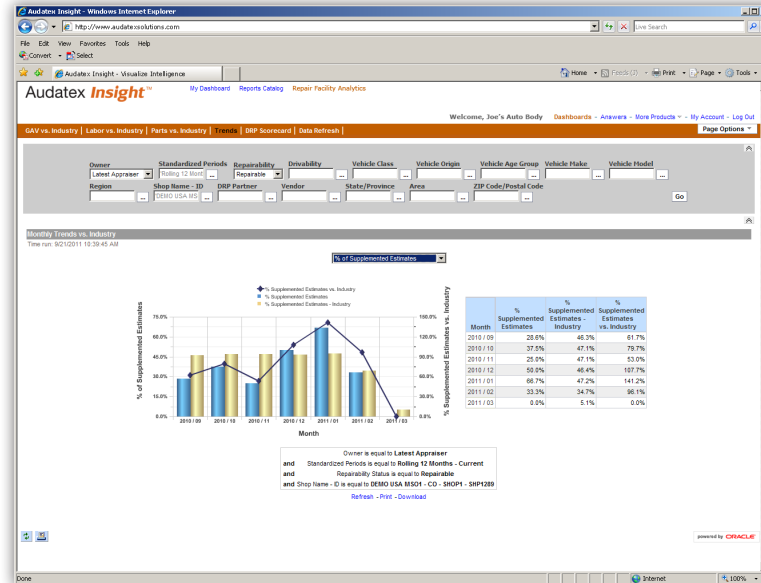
Audatex Insight - Windows Internet Explorer

http://www.audatexsolutions.com

Live Search

File Edit View Favorites Tools Help

Convert Select

Audatex Insight - Visualize Intelligence

Home Feeds (J) Print Page Tools

Audatex Insight™

My Dashboard Reports Catalog Repair Facility Analytics

Welcome, Joe's Auto Body Dashboards - Answers - More Products - My Account - Log Out

GAV vs. Industry | Labor vs. Industry | Parts vs. Industry | Trends | DRP Scorecard | Data Refresh |

Page Options

Owner Latest Appraiser
Standardized Periods Rolling 12 Mont
Repairability Repairable
Drivability
Vehicle Class
Vehicle Origin
Vehicle Age Group
Vehicle Make
Vehicle Model
Region
Shop Name - ID DEMO USA MS
DRP Partner
Vendor
State/Province
Area
ZIP Code/Postal Code

Go

Monthly Trends vs. Industry

Time run: 9/21/2011 10:39:45 AM

% of Supplemented Estimates

% Supplemented Estimates vs. Industry
% Supplemented Estimates
% Supplemented Estimates - Industry

% of Supplemented Estimates

75.0%
60.0%
45.0%
30.0%
15.0%
0.0%

% Supplemented Estimates vs. Industry

150.0%
120.0%
90.0%
60.0%
30.0%
0.0%

2010 / 09 2010 / 10 2010 / 11 2010 / 12 2011 / 01 2011 / 02 2011 / 03

Month

| Month | % Supplemented Estimates | % Supplemented Estimates - Industry | % Supplemented Estimates vs. Industry |
|---|---|---|---|
| 2010 / 09 | 28.6% | 46.3% | 61.7% |
| 2010 / 10 | 37.5% | 47.1% | 79.7% |
| 2010 / 11 | 25.0% | 47.1% | 53.0% |
| 2010 / 12 | 50.0% | 46.4% | 107.7% |
| 2011 / 01 | 66.7% | 47.2% | 141.2% |
| 2011 / 02 | 33.3% | 34.7% | 96.1% |
| 2011 / 03 | 0.0% | 5.1% | 0.0% |

Owner is equal to Latest Appraiser
and Standardized Periods is equal to Rolling 12 Months - Current
and Repairability Status is equal to Repairable
and Shop Name - ID is equal to DEMO USA MSO1 - CO - SHOP1 - SHP1289

Refresh - Print - Download

powered by ORACLE

Done

Internet

100%